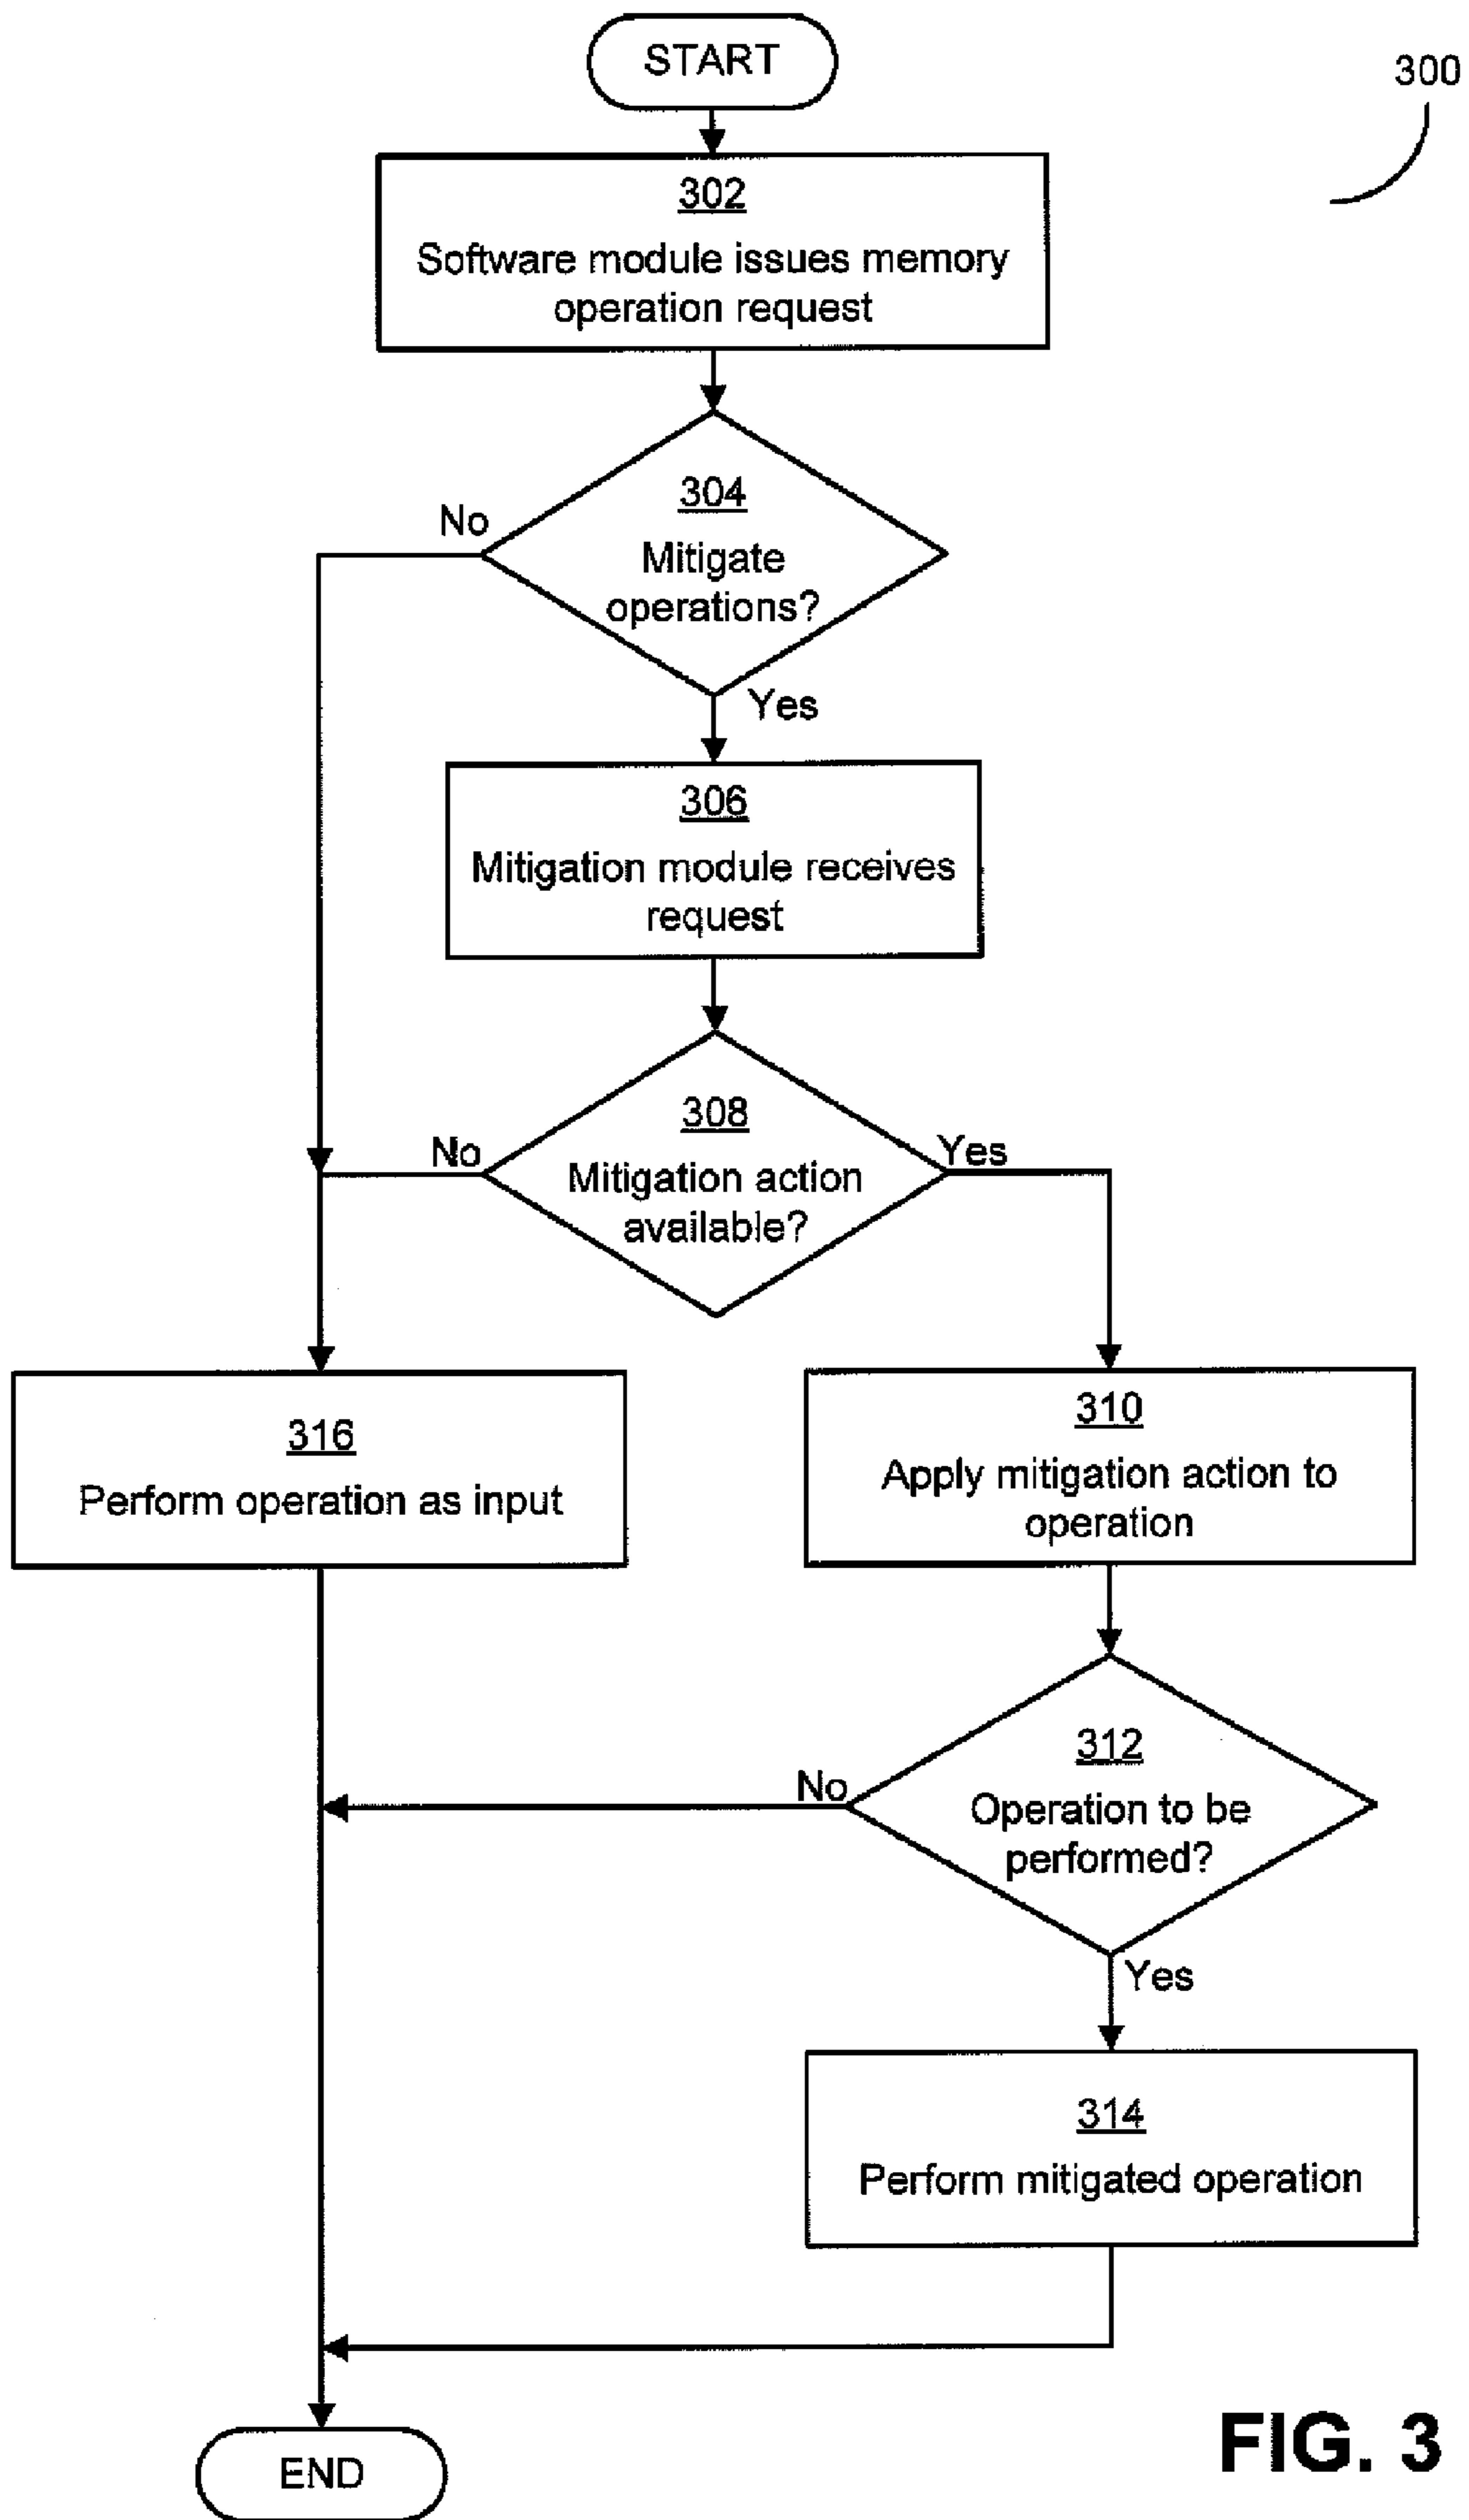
START

300

302
Software module issues memory operation request

No

304
Mitigate operations?

Yes

306
Mitigation module receives request

No

308
Mitigation action available?

Yes

316
Perform operation as input

310
Apply mitigation action to operation

No

312
Operation to be performed?

Yes

314
Perform mitigated operation

END

FIG. 3